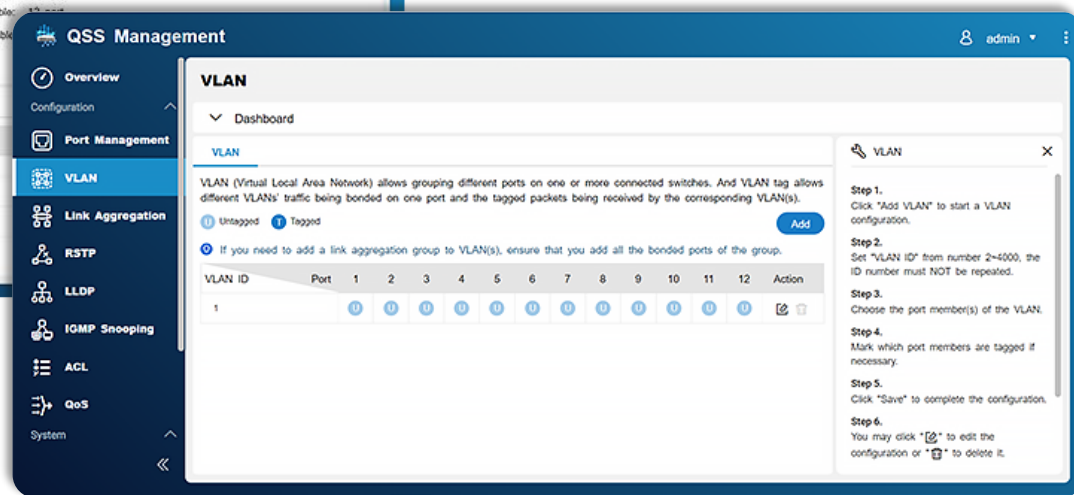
QSS Management
admin

Overview
Configuration
Port Management
VLAN
Link Aggregation
RSTP
LLDP
IGMP Snooping
ACL
QoS
System

VLAN

Dashboard

VLAN

VLAN (Virtual Local Area Network) allows grouping different ports on one or more connected switches. And VLAN tag allows different VLANs' traffic being bonded on one port and the tagged packets being received by the corresponding VLAN(s).

U Untagged T Tagged

Add

If you need to add a link aggregation group to VLAN(s), ensure that you add all the bonded ports of the group.

| VLAN ID | Port | 1 | 2 | 3 | 4 | 5 | 6 | 7 | 8 | 9 | 10 | 11 | 12 | Action |
|---|---|---|---|---|---|---|---|---|---|---|---|---|---|---|
| 1 | | U | U | U | U | U | U | U | U | U | U | U | U | |

VLAN

Step 1.
Click "Add VLAN" to start a VLAN configuration.

Step 2.
Set "VLAN ID" from number 2~4000, the ID number must NOT be repeated.

Step 3.
Choose the port member(s) of the VLAN.

Step 4.
Mark which port members are tagged if necessary.

Step 5.
Click "Save" to complete the configuration.

Step 6.
You may click "" to edit the configuration or "" to delete it.